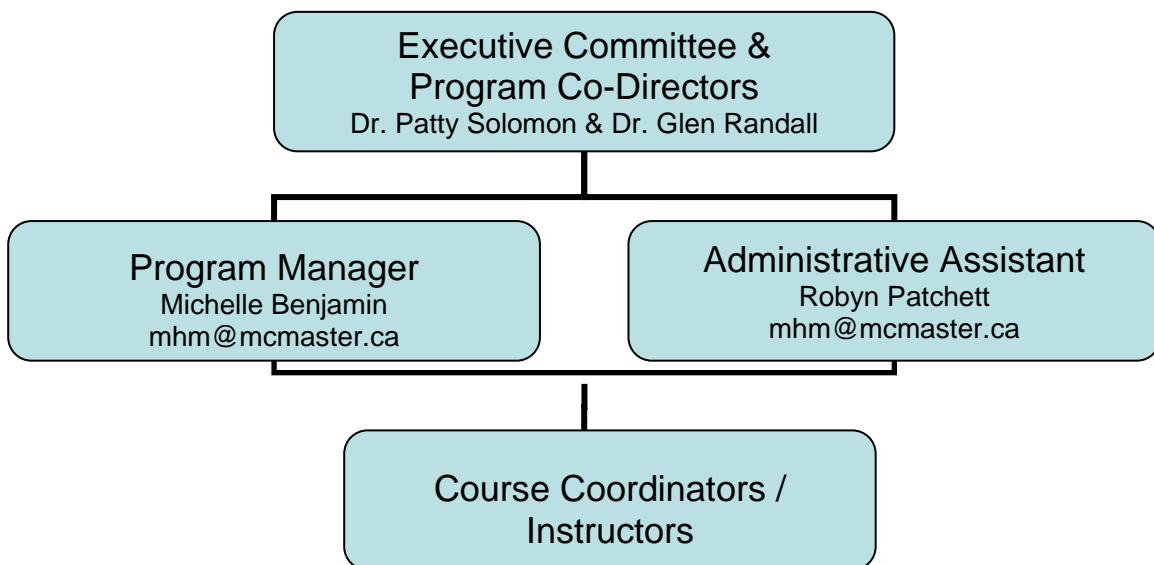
Executive Committee & Program Co-Directors
Dr. Patty Solomon & Dr. Glen Randall

Program Manager
Michelle Benjamin
mhm@mcmaster.ca

Administrative Assistant
Robyn Patchett
mhm@mcmaster.ca

Course Coordinators / Instructors